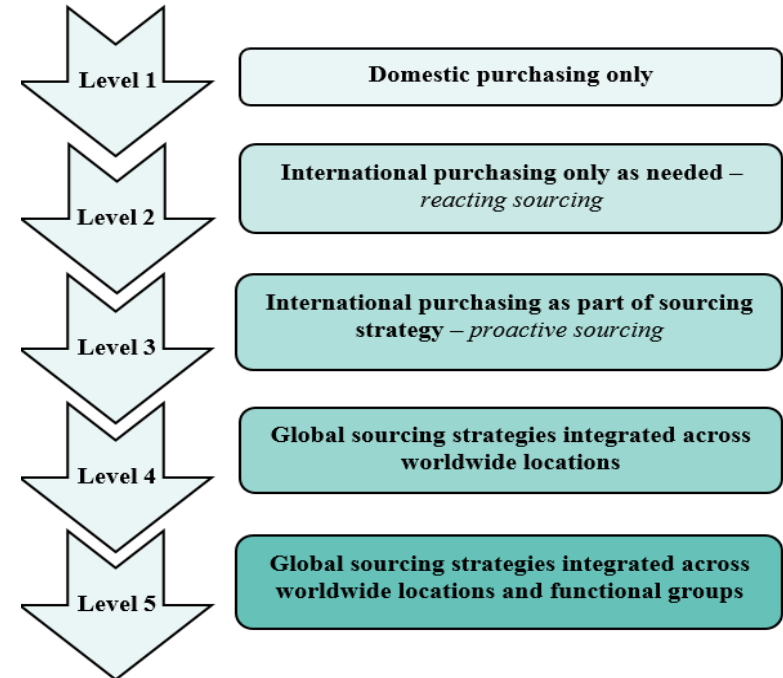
Level 1

Domestic purchasing only

Level 2

International purchasing only as needed – *reacting sourcing*

Level 3

International purchasing as part of sourcing strategy – *proactive sourcing*

Level 4

Global sourcing strategies integrated across worldwide locations

Level 5

Global sourcing strategies integrated across worldwide locations and functional groups